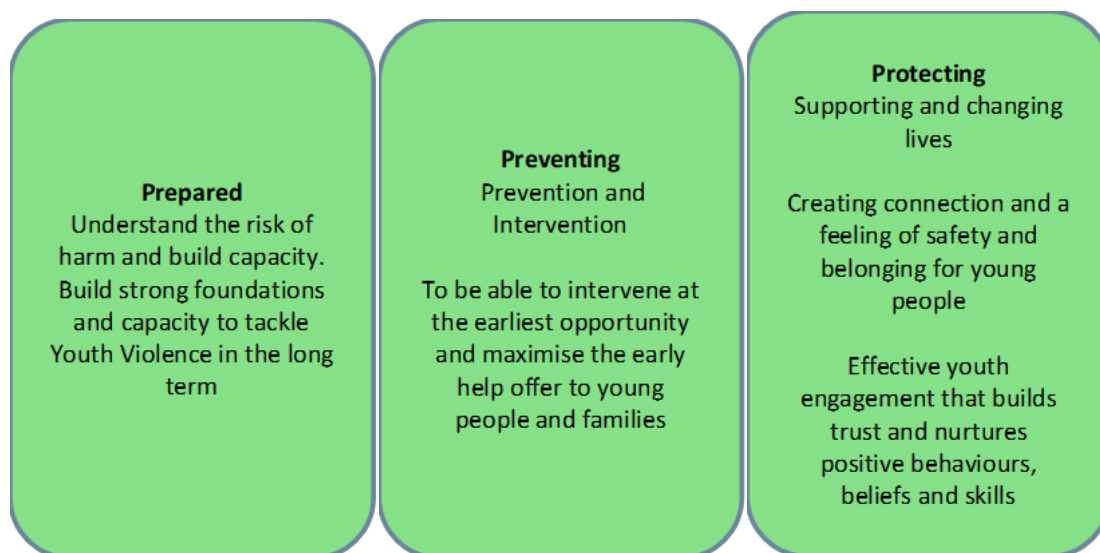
**Prepared**
Understand the risk of harm and build capacity. Build strong foundations and capacity to tackle Youth Violence in the long term

**Preventing**
Prevention and Intervention

To be able to intervene at the earliest opportunity and maximise the early help offer to young people and families

**Protecting**
Supporting and changing lives

Creating connection and a feeling of safety and belonging for young people

Effective youth engagement that builds trust and nurtures positive behaviours, beliefs and skills